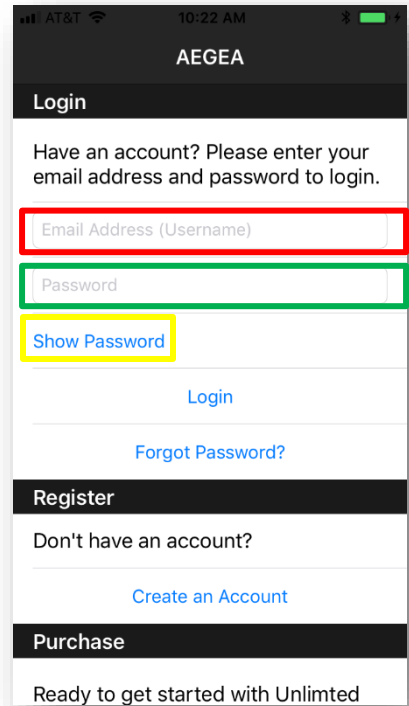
AT&T 10:22 AM

AEGEA

Login

Have an account? Please enter your email address and password to login.

Email Address (Username)

Password

Show Password

Login

Forgot Password?

Register

Don't have an account?

Create an Account

Purchase

Ready to get started with Unlimted